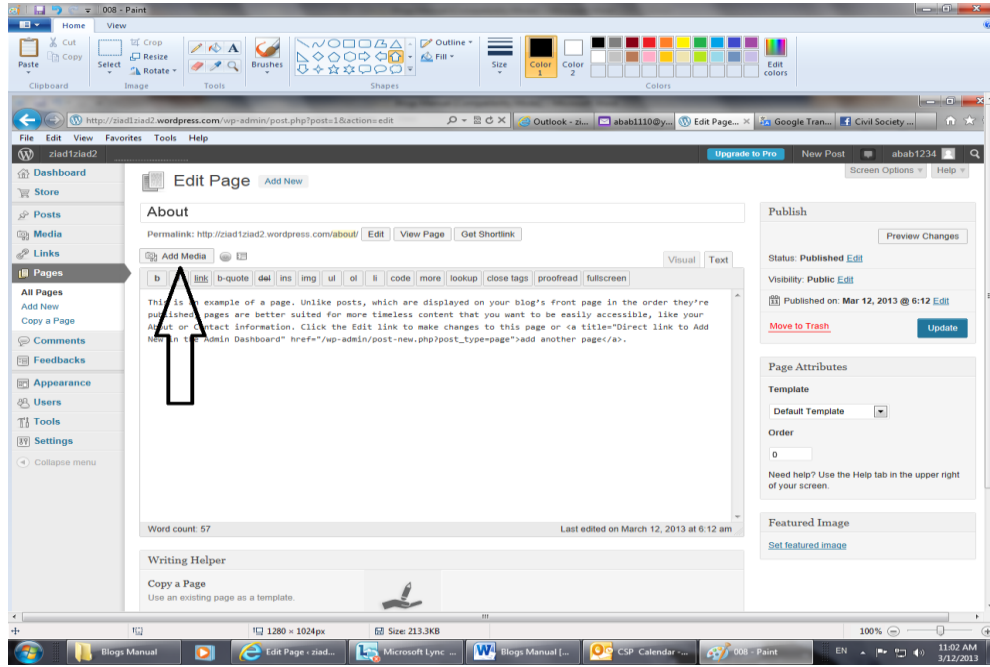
008 - Paint

Home View

Paste Cut Copy Clipboard Select Crop Resize Rotate Image Tools Brushes Shapes Outline Fill Size Color 1 Color 2 Colors Edit colors

http://ziad1ziad2.wordpress.com/wp-admin/post.php?post=1&action=edit
Outlook - zi... abab1110@y... Edit Page... Google Tran... Civil Society ...

File Edit View Favorites Tools Help

ziad1ziad2 Upgrade to Pro New Post abab1234

Screen Options Help

Dashboard
Store
Posts
Media
Links
Pages
All Pages
Add New
Copy a Page
Comments
Feedbacks
Appearance
Users
Tools
Settings
Collapse menu

Edit Page Add New

About

Permalink: http://ziad1ziad2.wordpress.com/about/ Edit View Page Get Shortlink

Add Media

Visual Text

b link b-quote del ins img ul ol li code more lookup close tags proofread fullscreen

This is an example of a page. Unlike posts, which are displayed on your blog’s front page in the order they’re published, pages are better suited for more timeless content that you want to be easily accessible, like your About or Contact information. Click the Edit link to make changes to this page or <a title="Direct link to Add New in the Admin Dashboard" href="/wp-admin/post-new.php?post_type=page">add another page</a>.

Word count: 57 Last edited on March 12, 2013 at 6:12 am

Writing Helper

Copy a Page
Use an existing page as a template.

Publish
Preview Changes
Status: Published Edit
Visibility: Public Edit
Published on: Mar 12, 2013 @ 6:12 Edit
Move to Trash Update

Page Attributes
Template
Default Template
Order
0
Need help? Use the Help tab in the upper right of your screen.

Featured Image
Set featured image

1280 × 1024px Size: 213.3KB 100%

Blogs Manual Edit Page - ziad... Microsoft Lync ... Blogs Manual [... CSP Calendar -... 008 - Paint EN 11:02 AM 3/12/2013